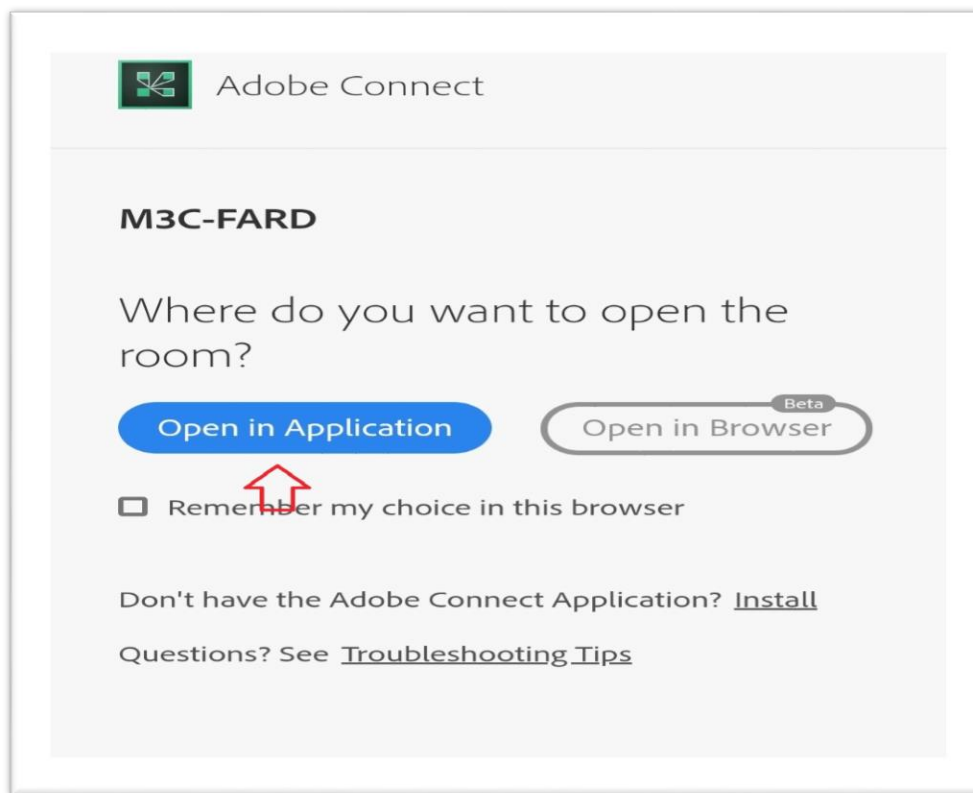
Adobe Connect

M3C-FARD

Where do you want to open the room?

Open in Application

Beta

Open in Browser

Remember my choice in this browser

Don't have the Adobe Connect Application? Install

Questions? See Troubleshooting Tips